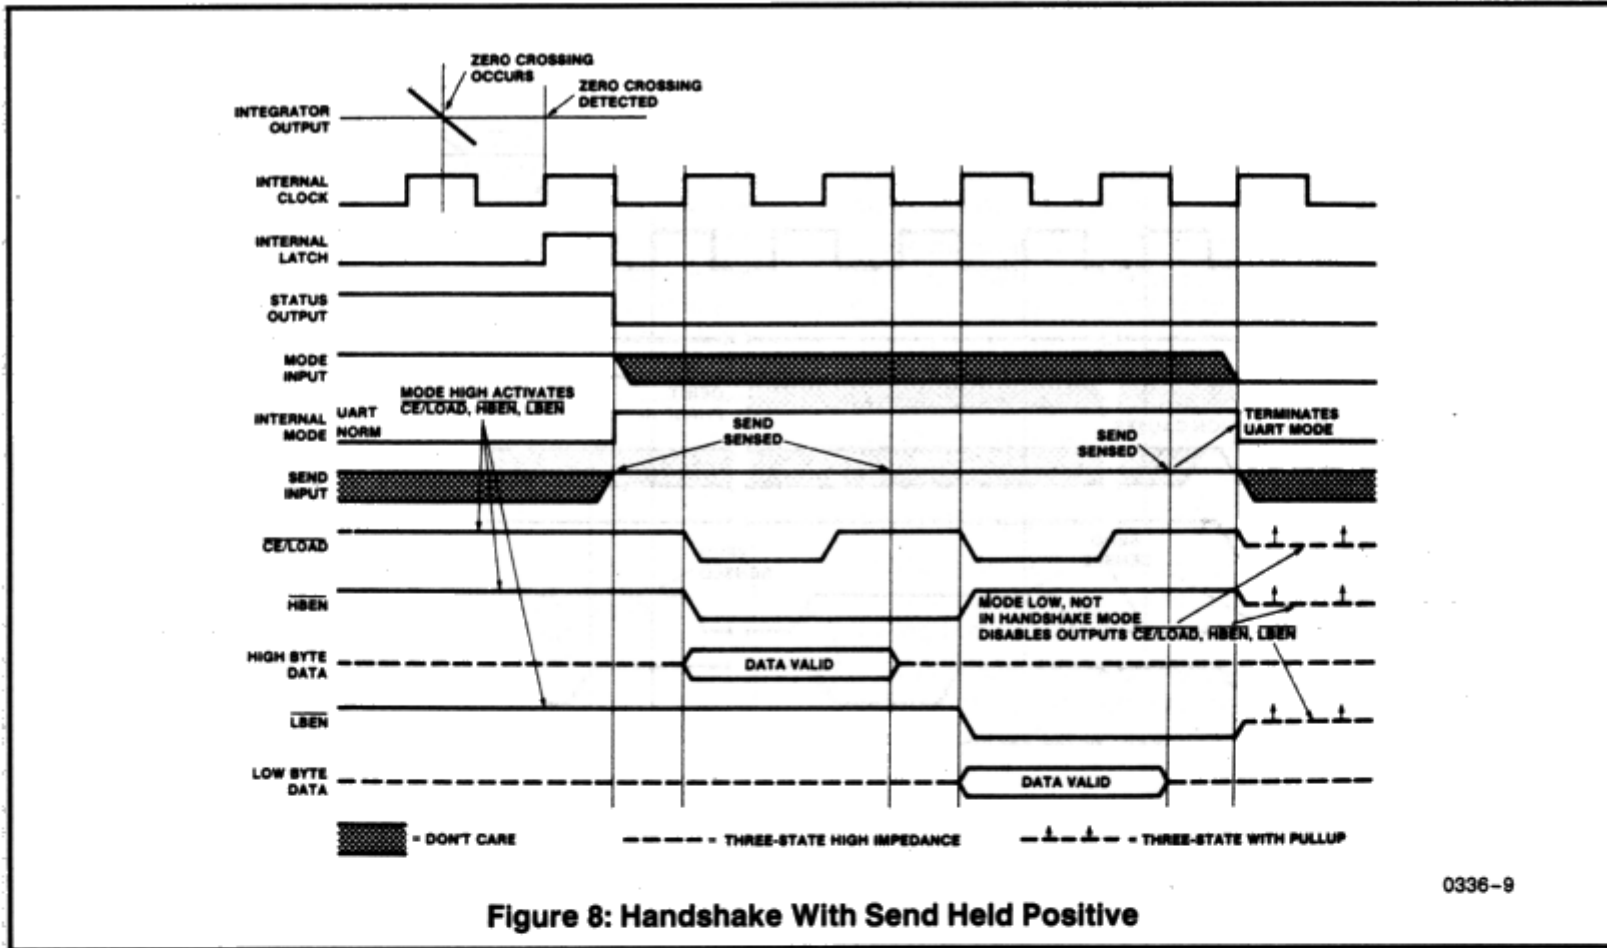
ZERO CROSSING OCCURS

ZERO CROSSING DETECTED

INTEGRATOR OUTPUT

INTERNAL CLOCK

INTERNAL LATCH

STATUS OUTPUT

MODE INPUT

MODE HIGH ACTIVATES $\overline{CE}$/LOAD, $\overline{HBEN}$, $\overline{LBEN}$

INTERNAL MODE

UART

NORM

SEND SENSED

SEND SENSED

TERMINATES UART MODE

SEND INPUT

$\overline{CE}$/LOAD

$\overline{HBEN}$

MODE LOW, NOT IN HANDSHAKE MODE DISABLES OUTPUTS $\overline{CE}$/LOAD, $\overline{HBEN}$, $\overline{LBEN}$

HIGH BYTE DATA

DATA VALID

$\overline{LBEN}$

LOW BYTE DATA

DATA VALID

= DON'T CARE

= THREE-STATE HIGH IMPEDANCE

= THREE-STATE WITH PULLUP

0336-9

Figure 8: Handshake With Send Held Positive